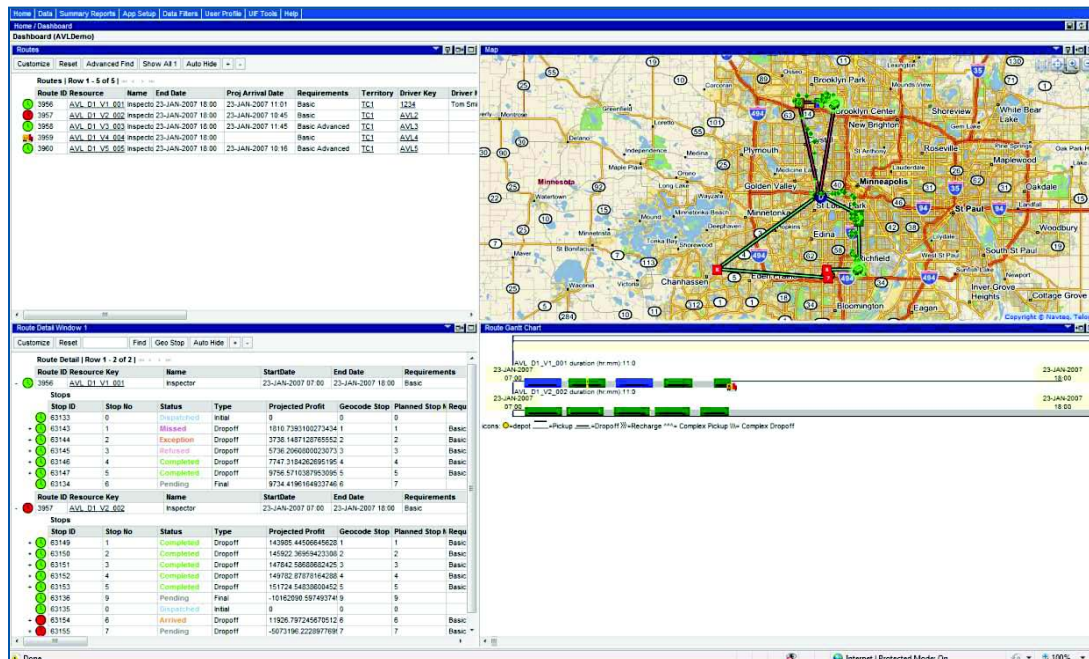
Home | Data | Summary Reports | App Setup | Data Filters | User Profile | UIF Tools | Help

Home / Dashboard

Dashboard (AVLDemo)

Routes

Customize | Reset | Advanced Find | Show All 1 | Auto Hide

Routes | Row 1 - 5 of 5 |

| Route ID | Resource | Name | End Date | Proj Arrival Date | Requirements | Territory | Driver Key | Driver |
|---|---|---|---|---|---|---|---|---|
| 3956 | AVL_D1_V1_001 | Inspecto | 23-JAN-2007 18:00 | 23-JAN-2007 11:01 | Basic | TC1 | 1234 | Tom Smi |
| 3957 | AVL_D1_V2_002 | Inspecto | 23-JAN-2007 18:00 | 23-JAN-2007 10:45 | Basic | TC1 | AVL2 | |
| 3958 | AVL_D1_V3_003 | Inspecto | 23-JAN-2007 18:00 | 23-JAN-2007 11:45 | Basic Advanced | TC1 | AVL3 | |
| 3959 | AVL_D1_V4_004 | Inspecto | 23-JAN-2007 18:00 | | Basic | TC1 | AVL4 | |
| 3960 | AVL_D1_V5_005 | Inspecto | 23-JAN-2007 18:00 | 23-JAN-2007 10:16 | Basic Advanced | TC1 | AVL5 | |

Map

Brooklyn Park, Brooklyn Center, Shoreview, White Bear Lake, New Brighton, Plymouth, Roseville, Maplewood, Golden Valley, Minneapolis, Oakdale, St Paul, Minnetonka, Edina, Woodbury, Richfield, South St Paul, Chanhassen, Bloomington, Eagan, Inver Grove Heights, Cottage Grove, Minnesota, Medina, Wayzata, Long Lake, Orono, Mound, Excelsior, Shorewood, Victoria, Waconia, Mayer, St Bonifacius, Minnetrista, Eden Prairie, Newport, Lexington, Corcoran, Greenfield, Rockford, Delano, Independence, Maple Plain, Lauderdale, Landfall, Lilydale, West St Paul, Sunfish Lake, Mounds View, Gem Lake, Pine Springs, Oak Park Heights, Osseo, Loretto

Copyright © Navteq, Tele

Route Detail Window 1

Customize | Reset | Find | Geo Stop | Auto Hide

Route Detail | Row 1 - 2 of 2 |

| Route ID | Resource Key | Name | StartDate | End Date | Requirements |
|---|---|---|---|---|---|
| 3956 | AVL_D1_V1_001 | Inspector | 23-JAN-2007 07:00 | 23-JAN-2007 18:00 | Basic |

Stops

| Stop ID | Stop No | Status | Type | Projected Profit | Geocode Stop | Planned Stop | Requ |
|---|---|---|---|---|---|---|---|
| 63133 | 0 | Dispatched | Initial | 0 | 0 | 0 | |
| 63143 | 1 | Missed | Dropoff | 1816.7393100273434 | 1 | 1 | Basic |
| 63144 | 2 | Exception | Dropoff | 3736.1487128765552 | 2 | 2 | Basic |
| 63145 | 3 | Refused | Dropoff | 5736.2060000023073 | 3 | 3 | Basic |
| 63146 | 4 | Completed | Dropoff | 7747.3184262695195 | 4 | 4 | Basic |
| 63147 | 5 | Completed | Dropoff | 9756.5710387953095 | 5 | 5 | Basic |
| 63134 | 6 | Pending | Final | 9734.4196164933746 | 6 | 7 | |

| Route ID | Resource Key | Name | StartDate | End Date | Requirements |
|---|---|---|---|---|---|
| 3957 | AVL_D1_V2_002 | Inspector | 23-JAN-2007 07:00 | 23-JAN-2007 18:00 | Basic |

Stops

| Stop ID | Stop No | Status | Type | Projected Profit | Geocode Stop | Planned Stop | Requ |
|---|---|---|---|---|---|---|---|
| 63149 | 1 | Completed | Dropoff | 143985.44506645628 | 1 | 1 | Basic |
| 63150 | 2 | Completed | Dropoff | 145922.36959423308 | 2 | 2 | Basic |
| 63151 | 3 | Completed | Dropoff | 147842.58686682425 | 3 | 3 | Basic |
| 63152 | 4 | Completed | Dropoff | 149782.87878164288 | 4 | 4 | Basic |
| 63153 | 5 | Completed | Dropoff | 151724.54838600452 | 5 | 5 | Basic |
| 63136 | 9 | Pending | Final | -10162690.59749374 | 9 | 9 | |
| 63135 | 0 | Dispatched | Initial | 0 | 0 | 0 | |
| 63154 | 6 | Arrived | Dropoff | 11926.797245670512 | 6 | 6 | Basic |
| 63155 | 7 | Pending | Dropoff | -5073196.2228977691 | 7 | 7 | Basic |

Route Gantt Chart

AVL_D1_V1_001 duration (hr:mm) 11:0
23-JAN-2007 07:00
23-JAN-2007 18:00
AVL_D1_V2_002 duration (hr:mm) 11:0
23-JAN-2007 07:00
23-JAN-2007 18:00

Icons: =depot =Pickup =Dropoff =Recharge ***= Complex Pickup = Complex Dropoff

Done
Internet | Protected Mode: On
100%